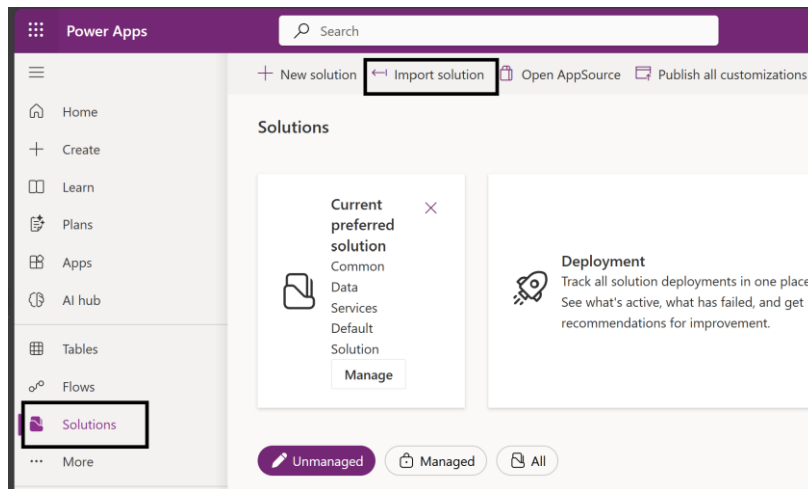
Power Apps

Search

New solution
Import solution
Open AppSource
Publish all customizations

Home
Create
Learn
Plans
Apps
AI hub
Tables
Flows
Solutions
More

Solutions

Current preferred solution
Common Data Services Default Solution
Manage

Deployment
Track all solution deployments in one place
See what's active, what has failed, and get recommendations for improvement.

Unmanaged
Managed
All